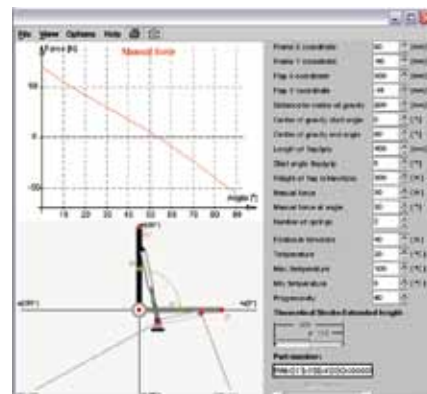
File View Options Help

Force [N]
Manual force

100

0

-100

10 20 30 40 50 60 70 80 90
Angle [°]

90[°]
180[°]
0[°]

Frame X coordinate [mm]
Frame Y coordinate [mm]
Flap X coordinate [mm]
Flap Y coordinate [mm]
Distance to center of gravity [mm]
Center of gravity start angle [°]
Center of gravity end angle [°]
Length of flap/gate [mm]
Start angle flap/gate [°]
Weight of flap (kilos/kilo) [kg]
Manual force [N]
Manual force at angle [°]
Number of springs
Extension tolerance [%]
Temperature [°C]
Max. temperature [°C]
Min. temperature [°C]
Progressivity [%]
Theoretical Stroke/Extended length
Part number:
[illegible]